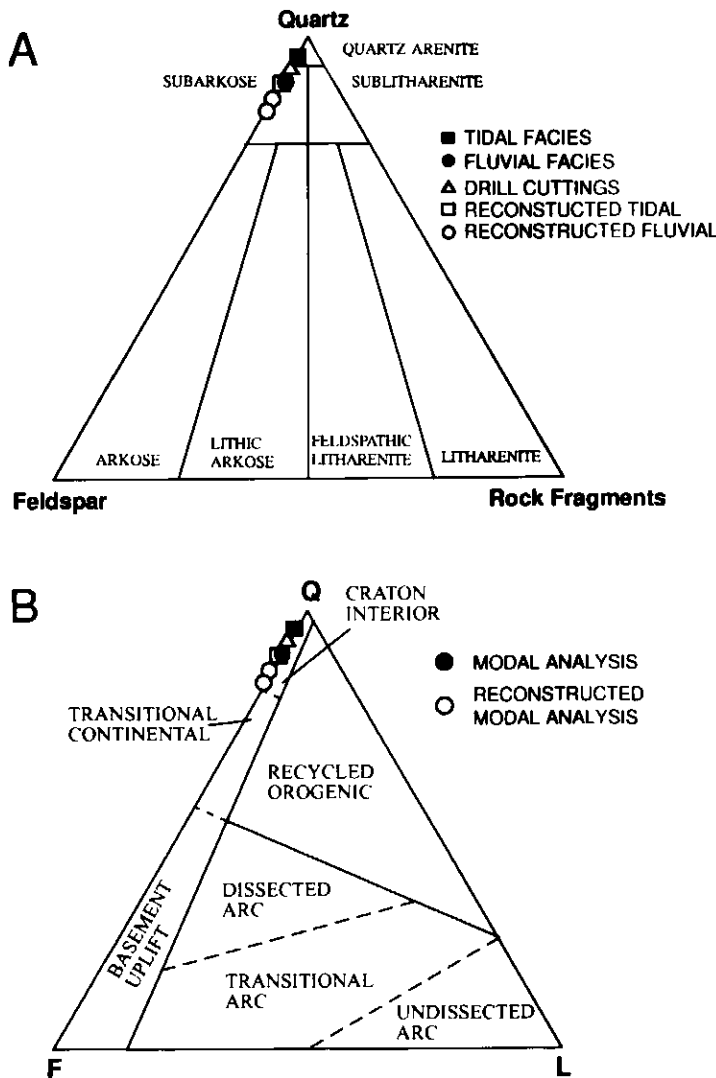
A

Quartz

QUARTZ ARENITE

SUBARKOSE

SUBLITHARENITE

■ TIDAL FACIES
● FLUVIAL FACIES
△ DRILL CUTTINGS
□ RECONSTUCTED TIDAL
○ RECONSTRUCTED FLUVIAL

ARKOSE

LITHIC ARKOSE

FELDSPATHIC LITHARENITE

LITHARENITE

Feldspar

Rock Fragments

B

Q

CRATON INTERIOR

● MODAL ANALYSIS
○ RECONSTRUCTED MODAL ANALYSIS

TRANSITIONAL CONTINENTAL

RECYCLED OROGENIC

DISSECTED ARC

BASEMENT UPLIFT

TRANSITIONAL ARC

UNDISSECTED ARC

F

L